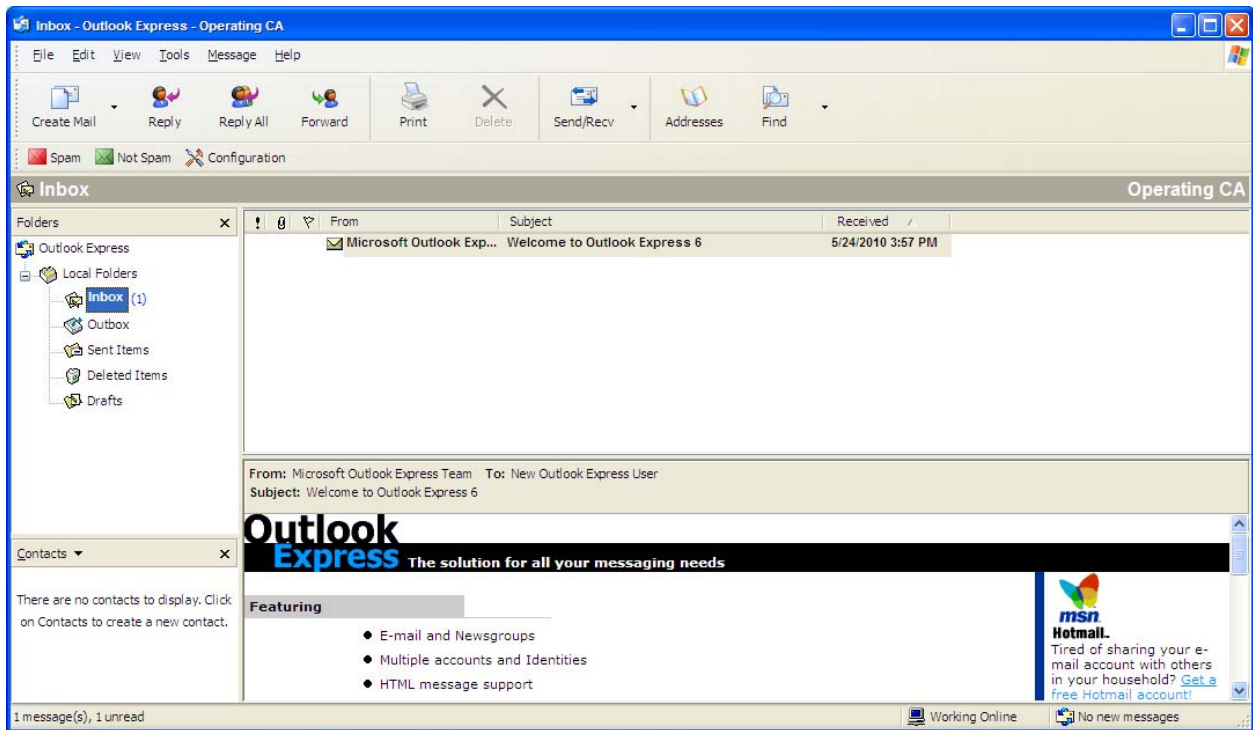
Inbox - Outlook Express - Operating CA

File Edit View Tools Message Help

Create Mail Reply Reply All Forward Print Delete Send/Recv Addresses Find

Spam Not Spam Configuration

Inbox Operating CA

Folders

Outlook Express
Local Folders
Inbox (1)
Outbox
Sent Items
Deleted Items
Drafts

| ! | 0 | From | Subject | Received |
|---|---|---|---|---|
| | | Microsoft Outlook Exp... | Welcome to Outlook Express 6 | 5/24/2010 3:57 PM |

From: Microsoft Outlook Express Team To: New Outlook Express User
Subject: Welcome to Outlook Express 6

Outlook Express The solution for all your messaging needs

Featuring

• E-mail and Newsgroups
• Multiple accounts and Identities
• HTML message support

msn Hotmail.
Tired of sharing your e-mail account with others in your household? Get a free Hotmail account!

Contacts

There are no contacts to display. Click on Contacts to create a new contact.

1 message(s), 1 unread

Working Online

No new messages